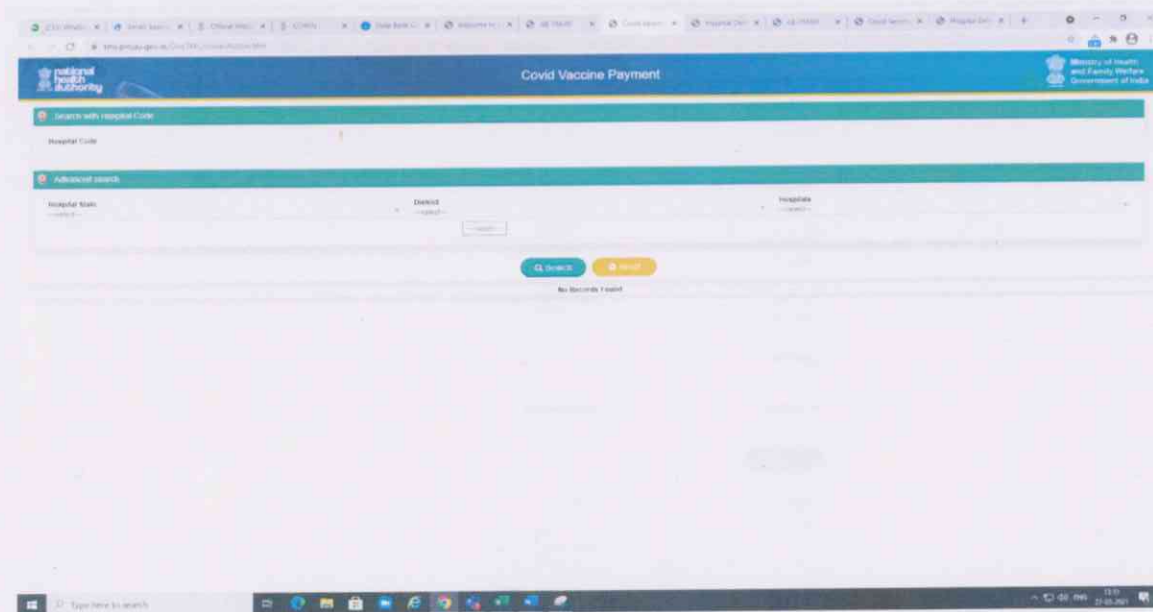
national health authority

Covid Vaccine Payment

Ministry of Health and Family Welfare Government of India

Search with Hospital Code

Hospital Code

Advanced search

Hospital State
--select--

District
--select--

Hospitals
--select--

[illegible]

Search

Reset

No Records Found

Type here to search